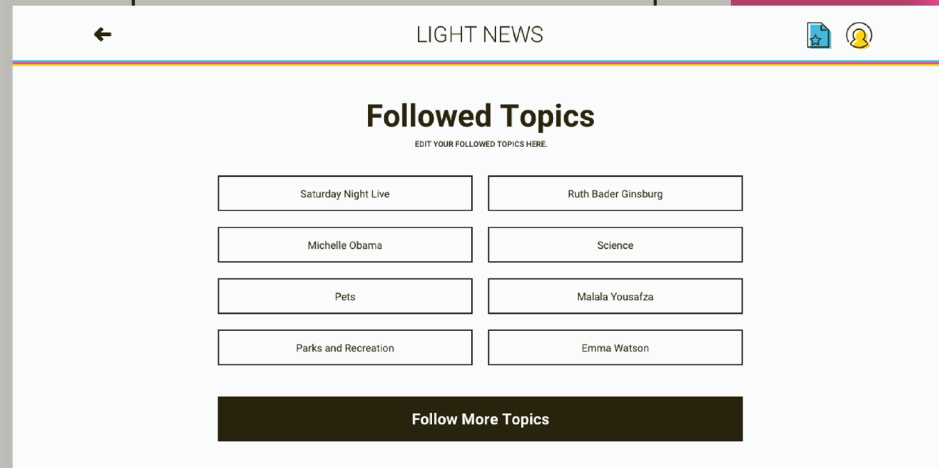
LIGHT NEWS

Followed Topics

EDIT YOUR FOLLOWED TOPICS HERE.

Saturday Night Live

Ruth Bader Ginsburg

Michelle Obama

Science

Pets

Malala Yousafza

Parks and Recreation

Emma Watson

Follow More Topics